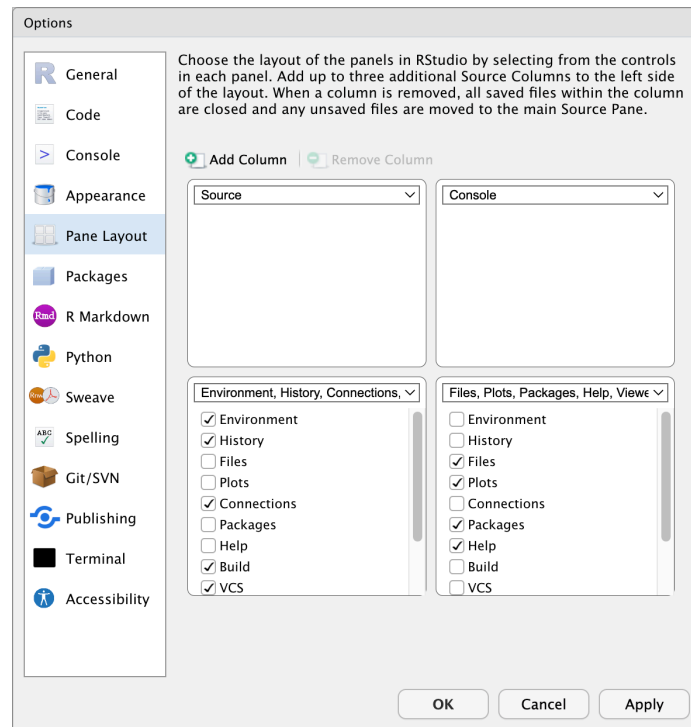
Options

General
Code
Console
Appearance
Pane Layout
Packages
Rmd R Markdown
Python
Sweave
ABC Spelling
Git/SVN
Publishing
Terminal
Accessibility

Choose the layout of the panels in RStudio by selecting from the controls in each panel. Add up to three additional Source Columns to the left side of the layout. When a column is removed, all saved files within the column are closed and any unsaved files are moved to the main Source Pane.

Add Column | Remove Column

Source

Console

Environment, History, Connections,

Environment
History
Files
Plots
Connections
Packages
Help
Build
VCS

Files, Plots, Packages, Help, Viewe

Environment
History
Files
Plots
Connections
Packages
Help
Build
VCS

OK Cancel Apply